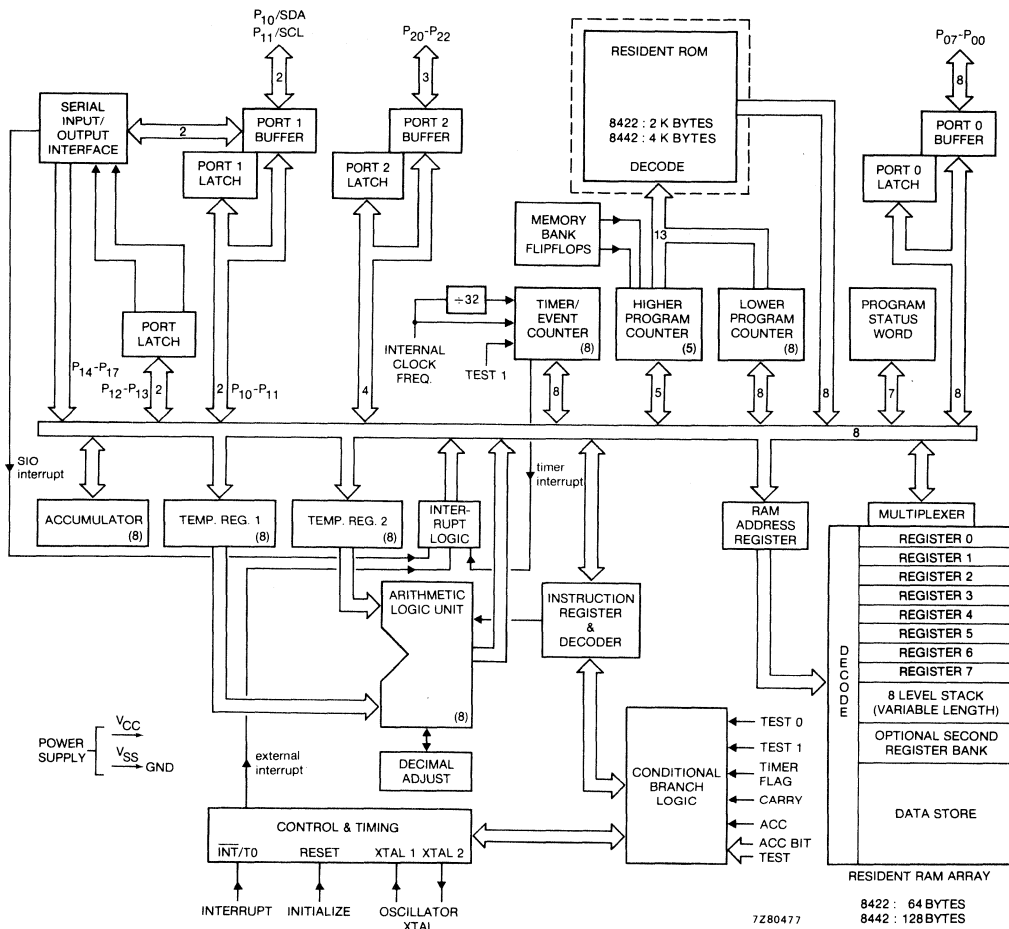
$P_{10}$/SDA
$P_{11}$/SCL

2

$P_{20}$-$P_{22}$

3

RESIDENT ROM

8422 : 2 K BYTES
8442 : 4 K BYTES

DECODE

$P_{07}$-$P_{00}$

8

SERIAL INPUT/ OUTPUT INTERFACE

2

PORT 1 BUFFER

PORT 1 LATCH

PORT 2 BUFFER

PORT 2 LATCH

PORT 0 BUFFER

PORT 0 LATCH

MEMORY BANK FLIPFLOPS

13

PORT LATCH

÷32

TIMER/ EVENT COUNTER (8)

HIGHER PROGRAM COUNTER (5)

LOWER PROGRAM COUNTER (8)

PROGRAM STATUS WORD

INTERNAL CLOCK FREQ.

TEST 1

$P_{14}$-$P_{17}$

$P_{12}$-$P_{13}$

2

2 $P_{10}$-$P_{11}$

4

8

5

8

8

7

8

8

SIO interrupt

timer interrupt

ACCUMULATOR (8)

TEMP. REG. 1 (8)

TEMP. REG. 2 (8)

INTER-RUPT LOGIC

RAM ADDRESS REGISTER

MULTIPLEXER

REGISTER 0
REGISTER 1
REGISTER 2
REGISTER 3
REGISTER 4
REGISTER 5
REGISTER 6
REGISTER 7
8 LEVEL STACK (VARIABLE LENGTH)
OPTIONAL SECOND REGISTER BANK
DATA STORE

DECODE

ARITHMETIC LOGIC UNIT

(8)

INSTRUCTION REGISTER & DECODER

POWER SUPPLY

$V_{CC}$

$V_{SS}$ GND

external interrupt

DECIMAL ADJUST

CONDITIONAL BRANCH LOGIC

TEST 0
TEST 1
TIMER FLAG
CARRY
ACC
ACC BIT TEST

CONTROL & TIMING

$\overline{INT}$/T0 RESET XTAL 1 XTAL 2

INTERRUPT INITIALIZE OSCILLATOR XTAL

RESIDENT RAM ARRAY

8422 : 64 BYTES
8442 : 128 BYTES

7Z80477